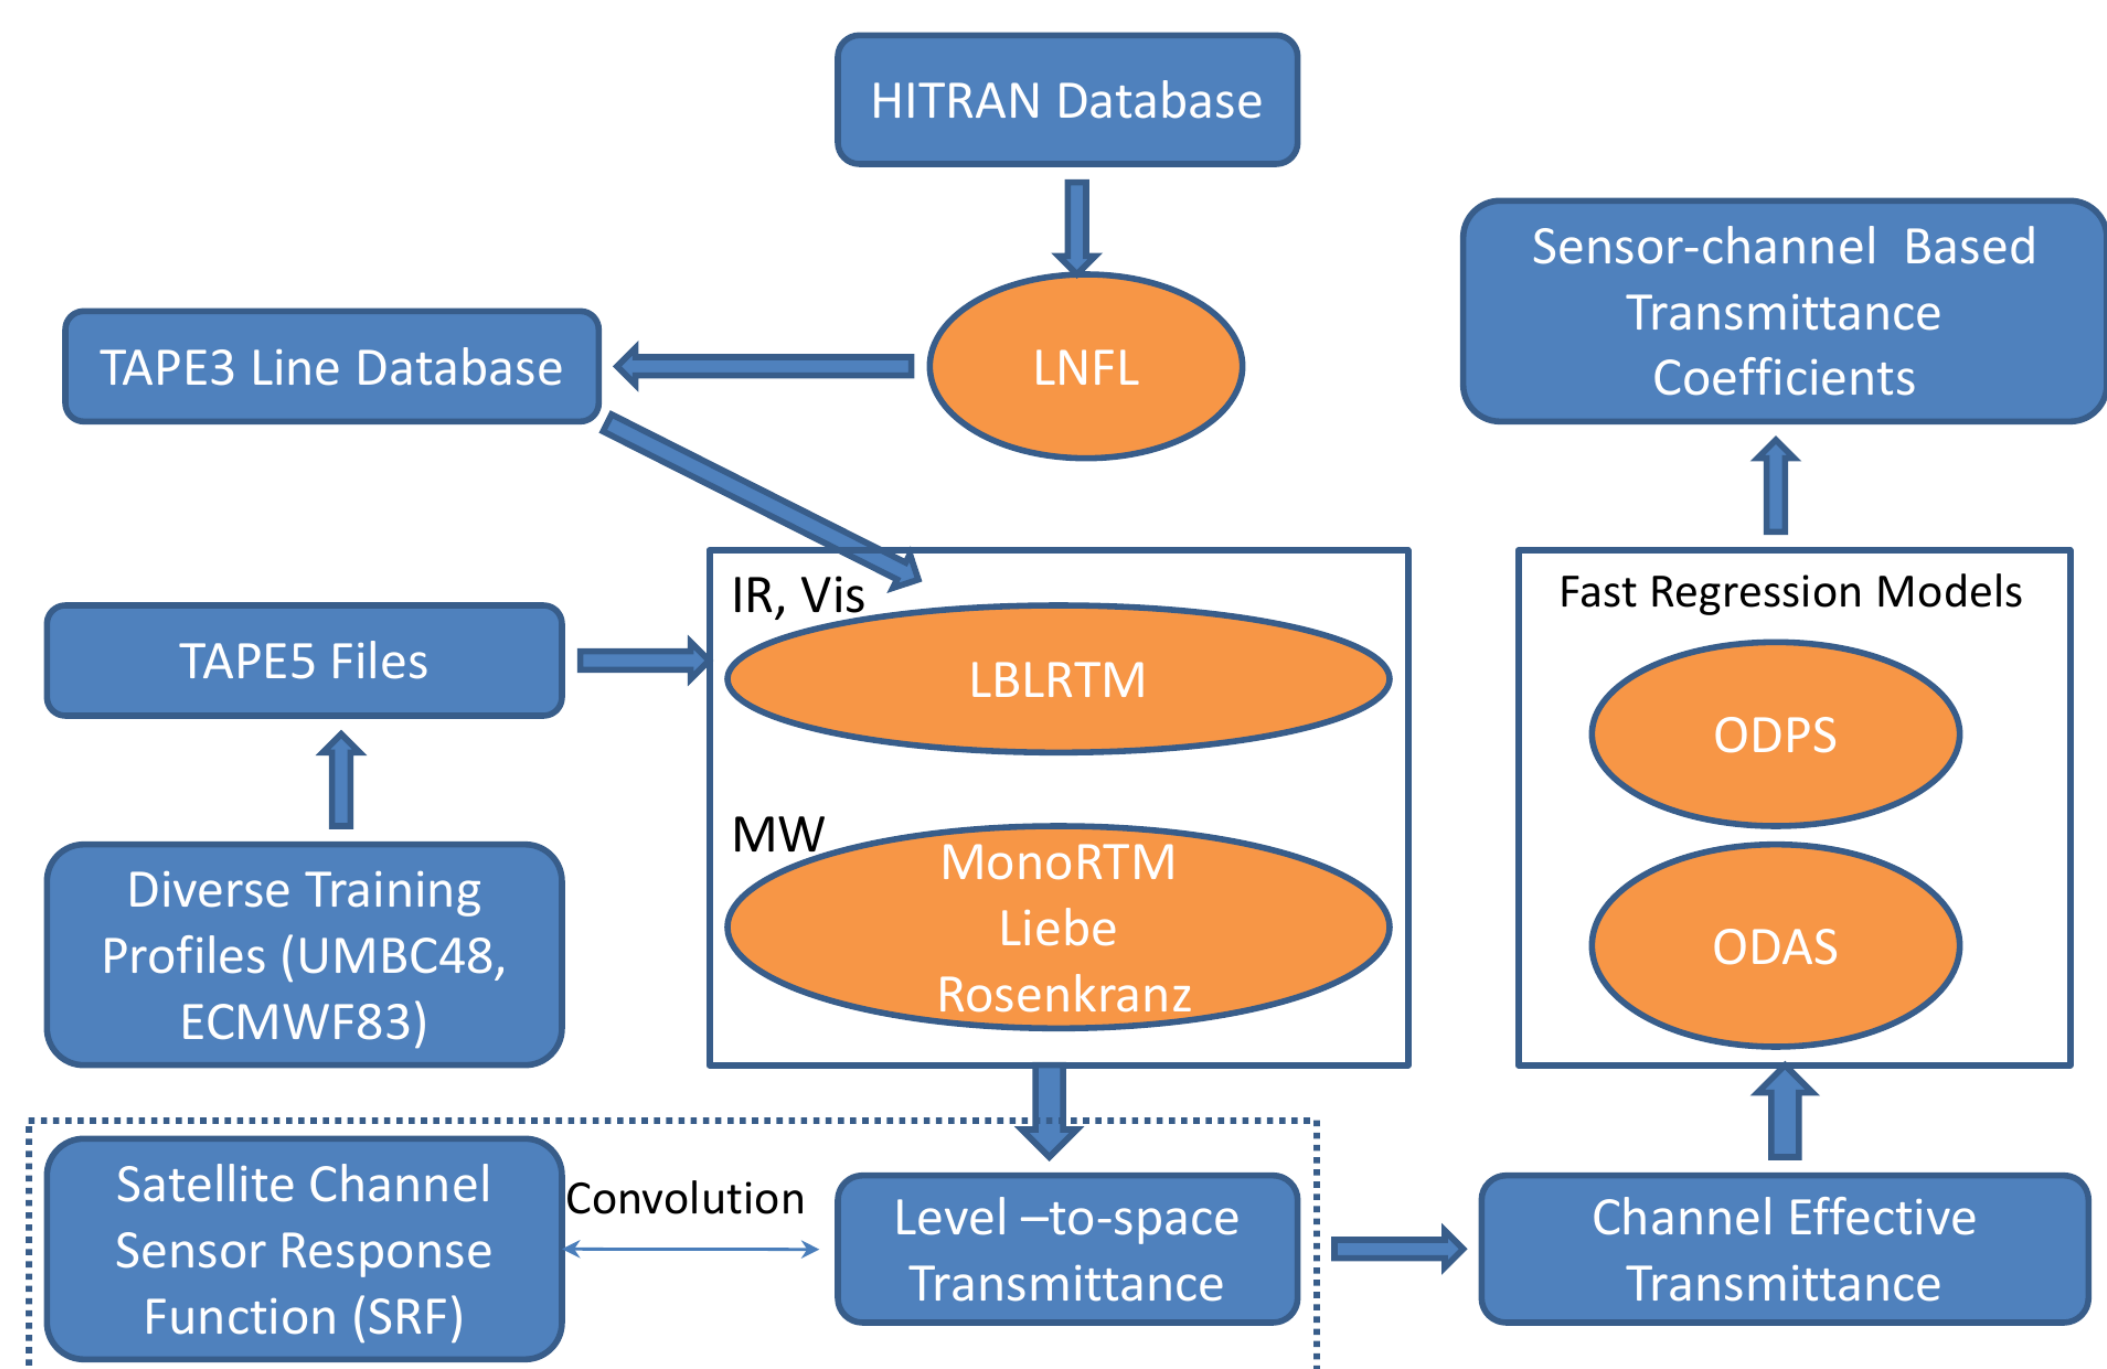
HITRAN Database

LNFL

TAPE3 Line Database

Sensor-channel Based Transmittance Coefficients

IR, Vis

LBLRTM

TAPE5 Files

Fast Regression Models

ODPS

MW

MonoRTM
Liebe
Rosenkranz

ODAS

Diverse Training Profiles (UMBC48, ECMWF83)

Satellite Channel Sensor Response Function (SRF)

Convolution

Level –to-space Transmittance

Channel Effective Transmittance